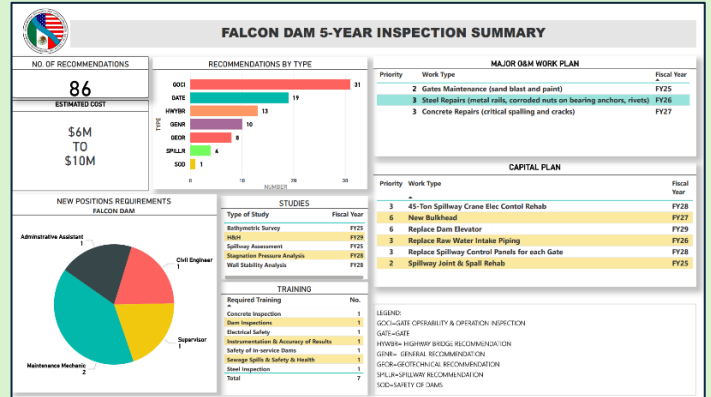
FALCON DAM 5-YEAR INSPECTION SUMMARY

NO. OF RECOMMENDATIONS

86

ESTIMATED COST

$6M
TO
$10M

RECOMMENDATIONS BY TYPE

| TYPE | NUMBER |
|---|---|
| GOCI | 31 |
| GATE | 19 |
| HWYBR | 13 |
| GENR | 10 |
| GEOR | 8 |
| SPILLR | 4 |
| SOD | 1 |

0 10 20 30
NUMBER

MAJOR O&M WORK PLAN

| Priority | Work Type | Fiscal Year |
|---|---|---|
| 2 | Gates Maintenance (sand blast and paint) | FY25 |
| 3 | Steel Repairs (metal rails, corroded nuts on bearing anchors, rivets) | FY26 |
| 3 | Concrete Repairs (critical spalling and cracks) | FY27 |

CAPITAL PLAN

| Priority | Work Type | Fiscal Year |
|---|---|---|
| 3 | 45-Ton Spillway Crane Elec Contol Rehab | FY28 |
| 6 | New Bulkhead | FY27 |
| 6 | Replace Dam Elevator | FY28 |
| 3 | Replace Raw Water Intake Piping | FY26 |
| 3 | Replace Spillway Control Panels for each Gate | FY28 |
| 2 | Spillway Joint & Spall Rehab | FY25 |

NEW POSITIONS REQUIREMENTS
FALCON DAM

Administrative Assistant 1
Civil Engineer 1
Supervisor 1
Maintenance Mechanic 2

STUDIES

| Type of Study | Fiscal Year |
|---|---|
| Bathymetric Survey | FY25 |
| H&H | FY29 |
| Spillway Assessment | FY25 |
| Stagnation Pressure Analysis | FY28 |
| Wall Stability Analysis | FY28 |

TRAINING

| Required Training | No. |
|---|---|
| Concrete Inspection | 1 |
| Dam Inspections | 1 |
| Electrical Safety | 1 |
| Instrumentation & Accuracy of Results | 1 |
| Safety of in-service Dams | 1 |
| Sewage Spills & Safety & Health | 1 |
| Steel Inspection | 1 |
| Total | 7 |

LEGEND:
GOCI=GATE OPERABILITY & OPERATION INSPECTION
GATE=GATE
HWYBR= HIGHWAY BRIDGE RECOMMENDATION
GENR= GENERAL RECOMMENDATION
GEOR=GEOTECHNICAL RECOMMENDATION
SPILLR=SPILLWAY RECOMMENDATION
SOD=SAFETY OF DAMS